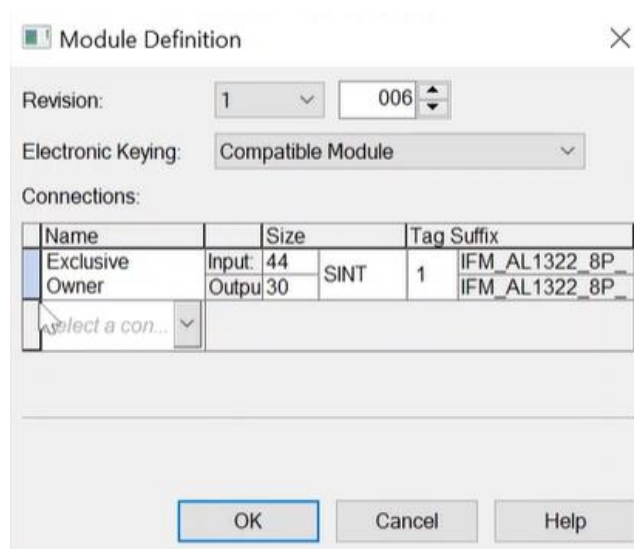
Module Definition

Revision: 1 006

Electronic Keying: Compatible Module

Connections:

| Name | | Size | | Tag Suffix | |
|---|---|---|---|---|---|
| Exclusive Owner | Input: | 44 | SINT | 1 | IFM_AL1322_8P_ |
| | Outpu | 30 | | | IFM_AL1322_8P_ |
| select a con... | | | | | |

OK Cancel Help